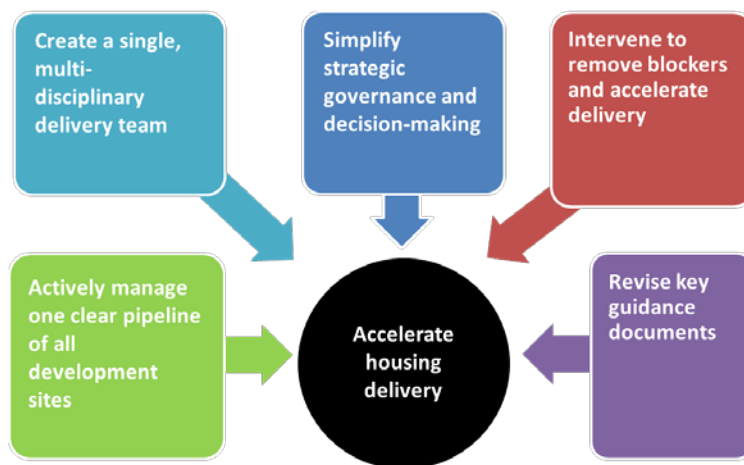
Create a single, multi-disciplinary delivery team

Simplify strategic governance and decision-making

Intervene to remove blockers and accelerate delivery

Actively manage one clear pipeline of all development sites

Accelerate housing delivery

Revise key guidance documents